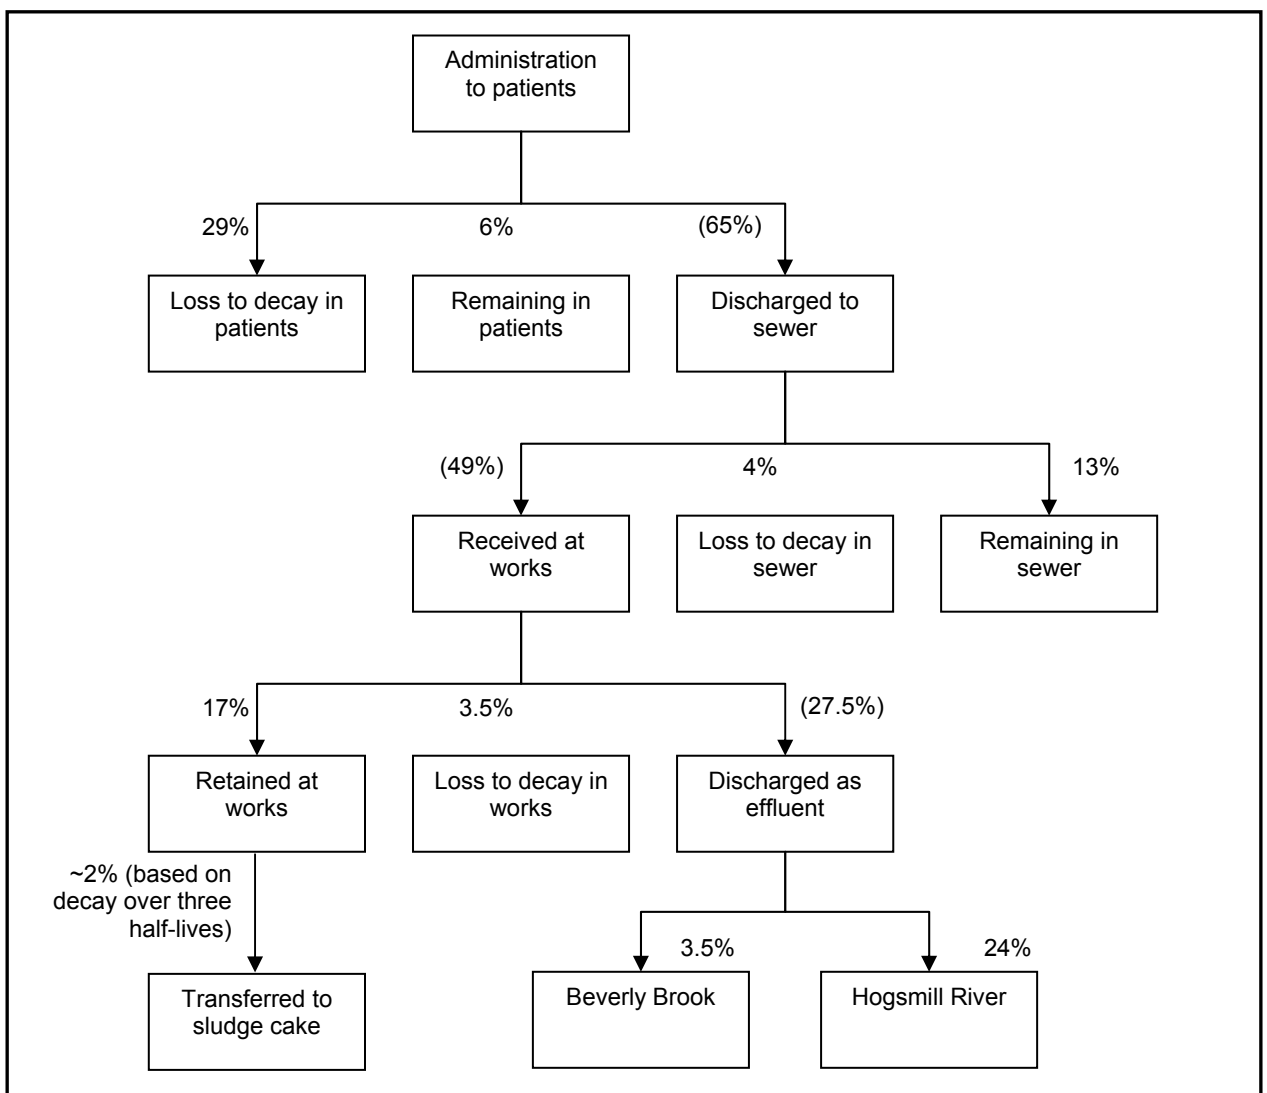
Administration to patients

29%

6%

(65%)

Loss to decay in patients

Remaining in patients

Discharged to sewer

(49%)

4%

13%

Received at works

Loss to decay in sewer

Remaining in sewer

17%

3.5%

(27.5%)

Retained at works

Loss to decay in works

Discharged as effluent

~2% (based on decay over three half-lives)

3.5%

24%

Transferred to sludge cake

Beverly Brook

Hogsmill River